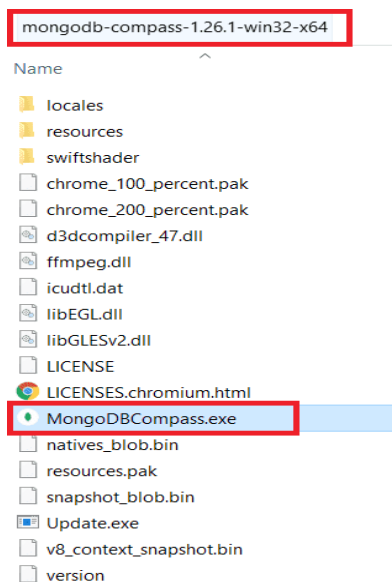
mongodb-compass-1.26.1-win32-x64

Name

locales
resources
swiftshader
chrome_100_percent.pak
chrome_200_percent.pak
d3dcompiler_47.dll
ffmpeg.dll
icudtl.dat
libEGL.dll
libGLESv2.dll
LICENSE
LICENSES.chromium.html
MongoDBCompass.exe
natives_blob.bin
resources.pak
snapshot_blob.bin
Update.exe
v8_context_snapshot.bin
version